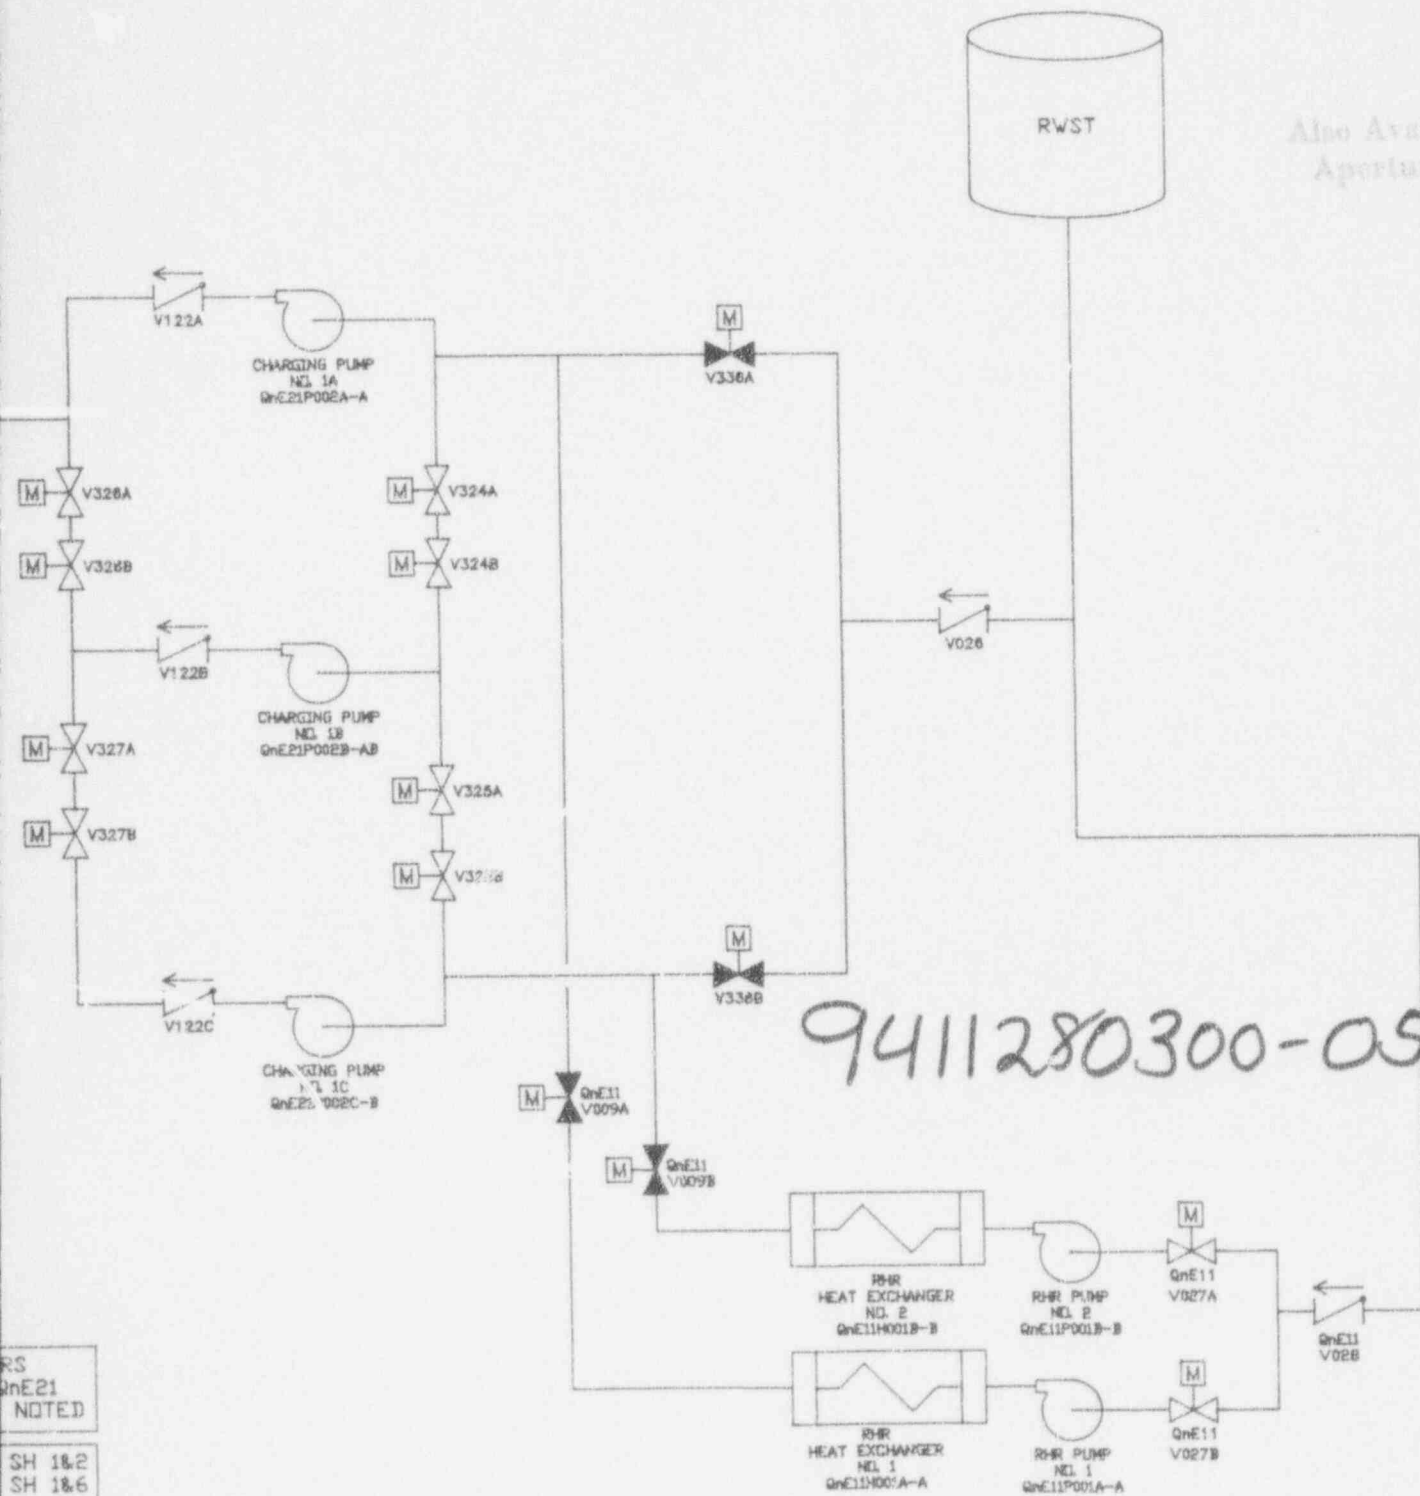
RWST

Also Ava
Apertu

V122A

CHARGING PUMP
NO. 1A
QnE21P002A-A

M
V336A

M V326A
M V326B

M V324A
M V324B

V122B

CHARGING PUMP
NO. 1B
QnE21P002B-AB

V026

M V327A
M V327B

M V325A
M V32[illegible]

M
V336B

V122C

CHA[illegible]GING PUMP
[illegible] 1C
QnE2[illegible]002C-B

9411280300-05

M QnE11
V009A

M QnE11
V009B

RHR
HEAT EXCHANGER
NO. 2
QnE11H001B-B

RHR PUMP
NO. 2
QnE11P001B-B

M
QnE11
V027A

QnE11
V028

RS
QnE21
NOTED

M
QnE11
V027B

RHR
HEAT EXCHANGER
NO. 1
QnE11H00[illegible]A-A

RHR PUMP
NO. 1
QnE11P001A-A

SH 1&2
SH 1&6